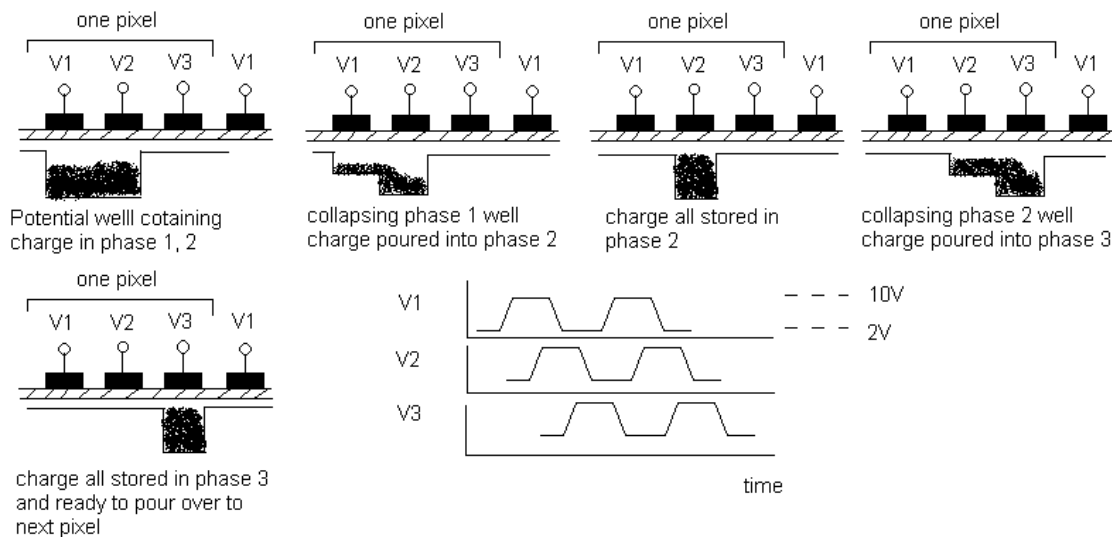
one pixel

V1 V2 V3 V1

Potential welll cotaining charge in phase 1, 2

one pixel

V1 V2 V3 V1

collapsing phase 1 well charge poured into phase 2

one pixel

V1 V2 V3 V1

charge all stored in phase 2

one pixel

V1 V2 V3 V1

collapsing phase 2 well charge poured into phase 3

one pixel

V1 V2 V3 V1

charge all stored in phase 3 and ready to pour over to next pixel

V1

V2

V3

time

10V

2V